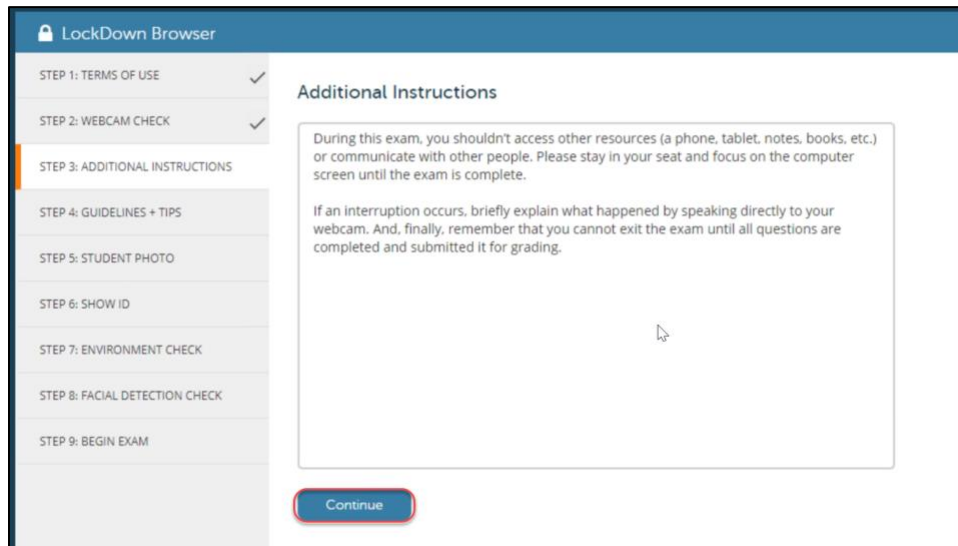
LockDown Browser

STEP 1: TERMS OF USE

STEP 2: WEBCAM CHECK

STEP 3: ADDITIONAL INSTRUCTIONS

STEP 4: GUIDELINES + TIPS

STEP 5: STUDENT PHOTO

STEP 6: SHOW ID

STEP 7: ENVIRONMENT CHECK

STEP 8: FACIAL DETECTION CHECK

STEP 9: BEGIN EXAM

Additional Instructions

During this exam, you shouldn't access other resources (a phone, tablet, notes, books, etc.) or communicate with other people. Please stay in your seat and focus on the computer screen until the exam is complete.

If an interruption occurs, briefly explain what happened by speaking directly to your webcam. And, finally, remember that you cannot exit the exam until all questions are completed and submitted it for grading.

Continue